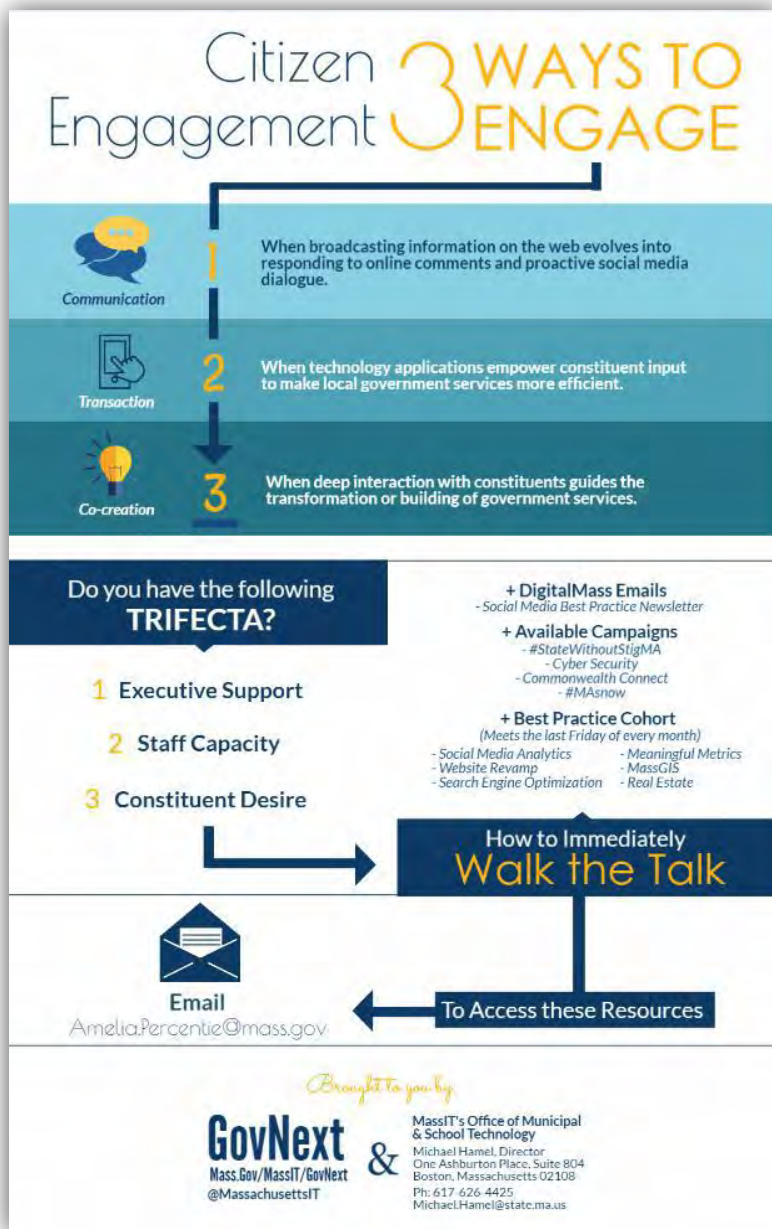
Citizen Engagement 3 WAYS TO ENGAGE

Communication 1 When broadcasting information on the web evolves into responding to online comments and proactive social media dialogue.

Transaction 2 When technology applications empower constituent input to make local government services more efficient.

Co-creation 3 When deep interaction with constituents guides the transformation or building of government services.

Do you have the following TRIFECTA?

1 Executive Support

2 Staff Capacity

3 Constituent Desire

+ DigitalMass Emails
- Social Media Best Practice Newsletter

+ Available Campaigns
- #StateWithoutStigMA
- Cyber Security
- Commonwealth Connect
- #MAsnow

+ Best Practice Cohort
(Meets the last Friday of every month)
- Social Media Analytics
- Website Revamp
- Search Engine Optimization
- Meaningful Metrics
- MassGIS
- Real Estate

How to Immediately Walk the Talk

To Access these Resources

Email
Amelia.Percentie@mass.gov

Brought to you by

GovNext
Mass.Gov/MassIT/GovNext
@MassachusettsIT

&

MassIT's Office of Municipal & School Technology
Michael Hamel, Director
One Ashburton Place, Suite 804
Boston, Massachusetts 02108
Ph: 617 626 4425
Michael.Hamel@state.ma.us